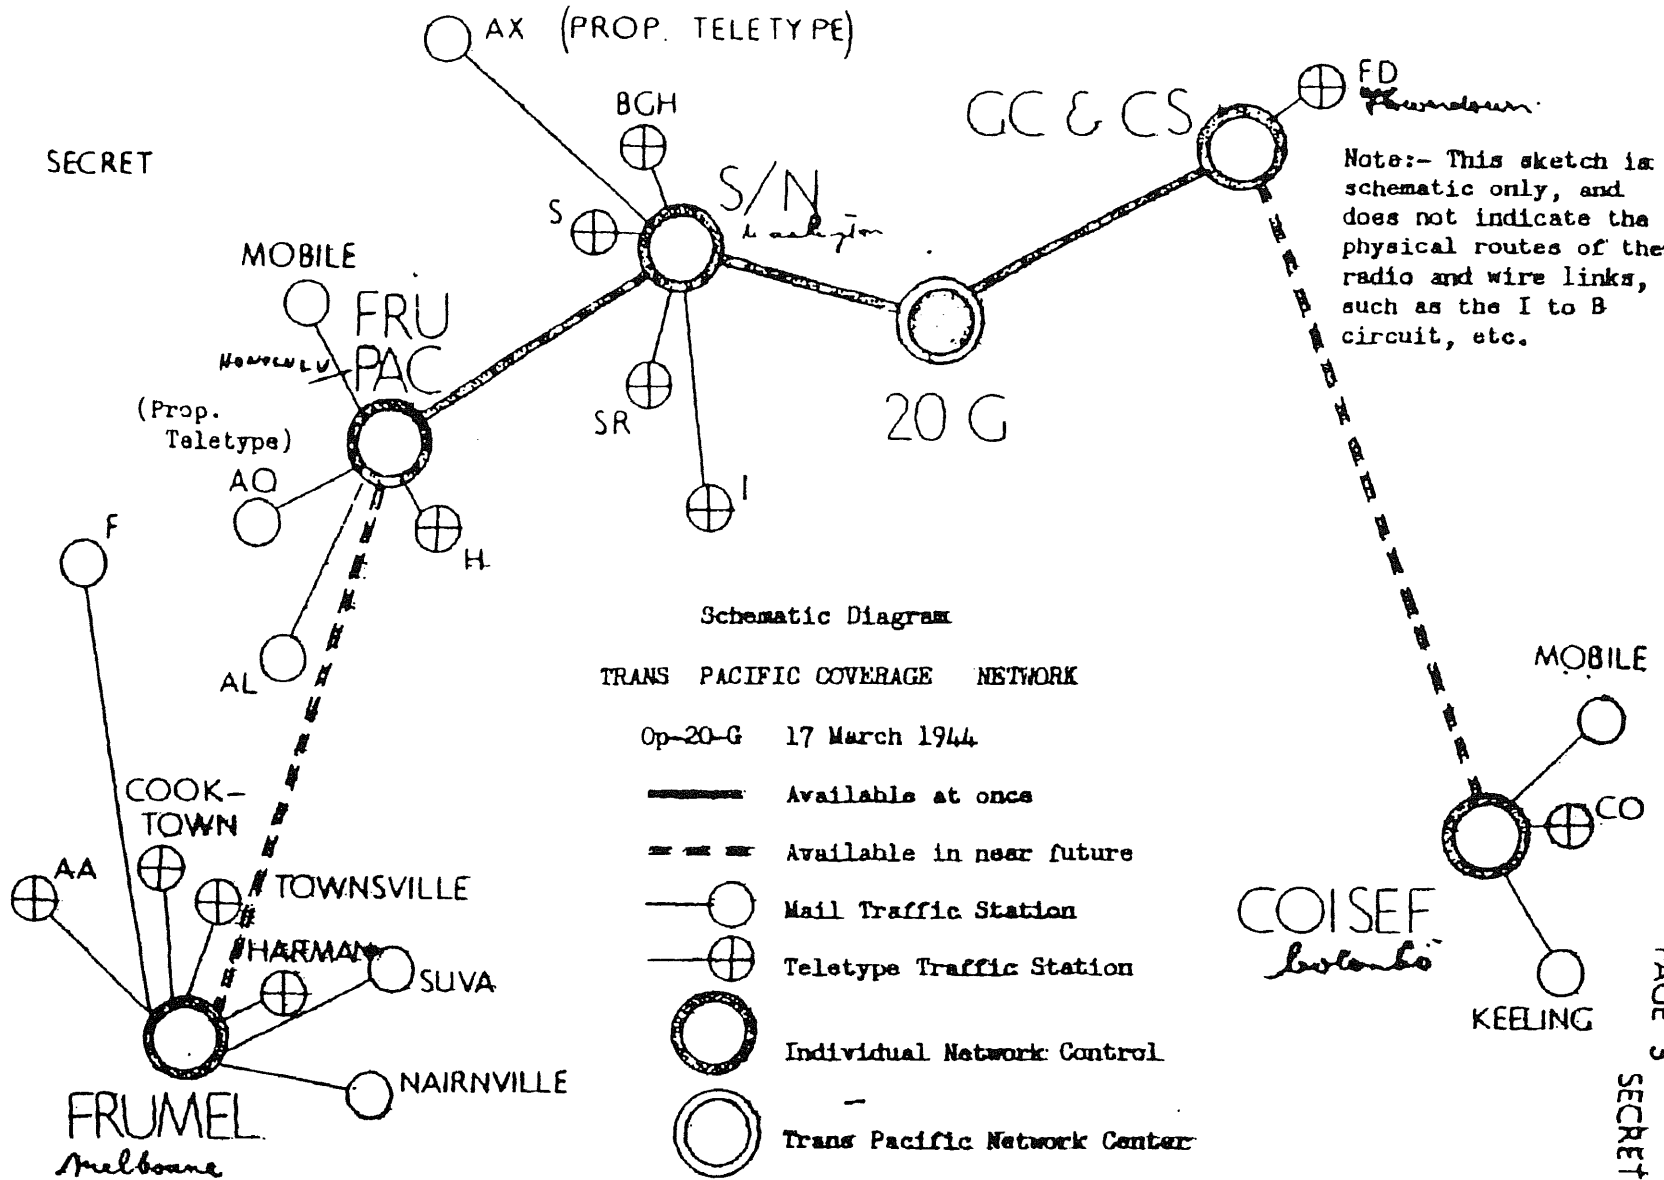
AX (PROP. TELETYPE)

BGH

GC & CS

FD
Flowerdown

SECRET

Note:- This sketch is schematic only, and does not indicate the physical routes of the radio and wire links, such as the I to B circuit, etc.

S

S/N
Washington

MOBILE

FRU
PAC
Honolulu

(Prop. Teletype)

SR

20 G

AO

I

H

F

AL

Schematic Diagram

TRANS PACIFIC COVERAGE NETWORK

Op-20-G 17 March 1944

Available at once

Available in near future

Mail Traffic Station

Teletype Traffic Station

Individual Network Control

Trans Pacific Network Center

MOBILE

COOK-TOWN

AA

TOWNSVILLE

HARMAN

SUVA

CO

COISEF
Colombo

KEELING

NAIRNVILLE

FRUMEL
Melbourne

PAGE 5

SECRET